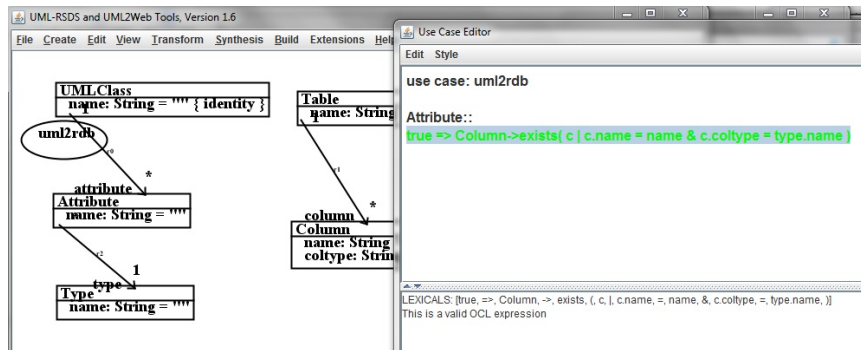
UML-RSDS and UML2Web Tools, Version 1.6

File Create Edit View Transform Synthesis Build Extensions Hel

UMLClass
name: String = "" { identity }

uml2rdb

*

attribute
Attribute
name: String = ""

1
type
Type
name: String = ""

Table
name: String

*
column
Column
name: String
coltype: Strin

Use Case Editor

Edit Style

use case: uml2rdb

Attribute::
true => Column->exists( c | c.name = name & c.coltype = type.name )

LEXICALS: [true, =>, Column, ->, exists, (, c, |, c.name, =, name, &, c.coltype, =, type.name, )]
This is a valid OCL expression